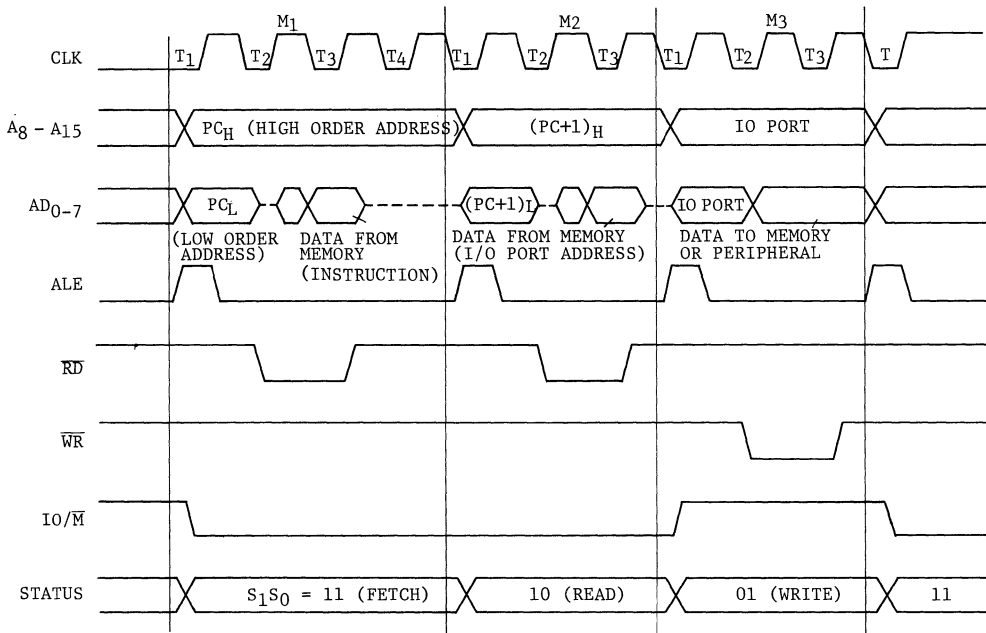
$M_1$ $M_2$ $M_3$

CLK $T_1$ $T_2$ $T_3$ $T_4$ $T_1$ $T_2$ $T_3$ $T_1$ $T_2$ $T_3$ T

$A_8 - A_{15}$ $PC_H$ (HIGH ORDER ADDRESS) $(PC+1)_H$ IO PORT

$AD_{0-7}$ $PC_L$ $(PC+1)_L$ IO PORT

(LOW ORDER ADDRESS) DATA FROM MEMORY (INSTRUCTION) DATA FROM MEMORY (I/O PORT ADDRESS) DATA TO MEMORY OR PERIPHERAL

ALE

$\overline{RD}$

$\overline{WR}$

$IO/\overline{M}$

STATUS $S_1S_0$ = 11 (FETCH) 10 (READ) 01 (WRITE) 11